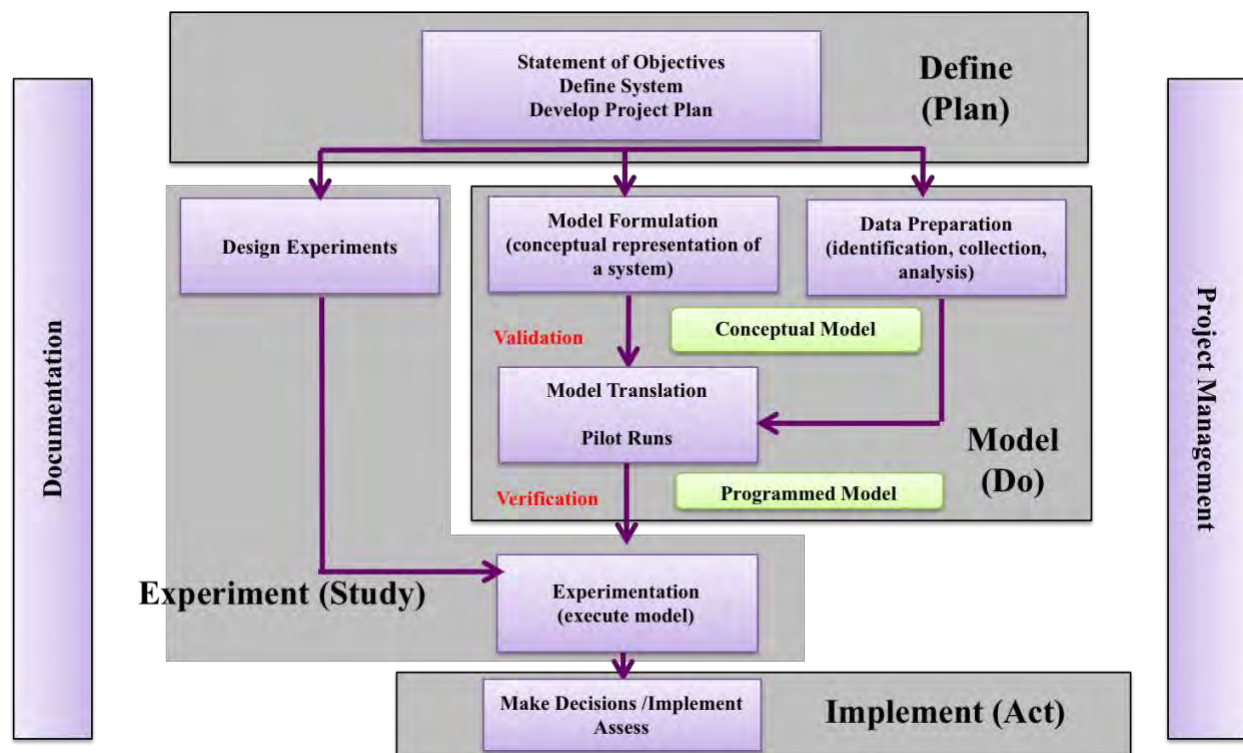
Documentation

Statement of Objectives
Define System
Develop Project Plan

Define
(Plan)

Project Management

Design Experiments

Model Formulation
(conceptual representation of a system)

Data Preparation
(identification, collection, analysis)

Validation

Conceptual Model

Model Translation

Pilot Runs

Model
(Do)

Verification

Programmed Model

Experiment (Study)

Experimentation
(execute model)

Make Decisions /Implement
Assess

Implement (Act)